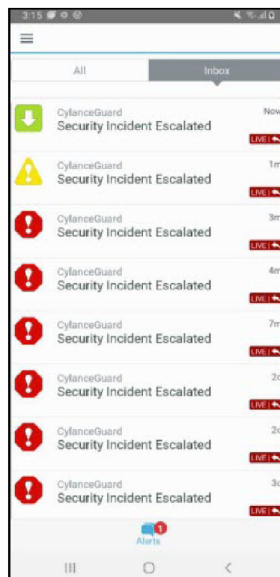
3:15

All | Inbox

CylanceGuard
Security Incident Escalated
Now
LIVE

CylanceGuard
Security Incident Escalated
1m
LIVE

CylanceGuard
Security Incident Escalated
3m
LIVE

CylanceGuard
Security Incident Escalated
4m
LIVE

CylanceGuard
Security Incident Escalated
7m
LIVE

CylanceGuard
Security Incident Escalated
2c
LIVE

CylanceGuard
Security Incident Escalated
2c
LIVE

CylanceGuard
Security Incident Escalated
3c
LIVE

1
Alerts